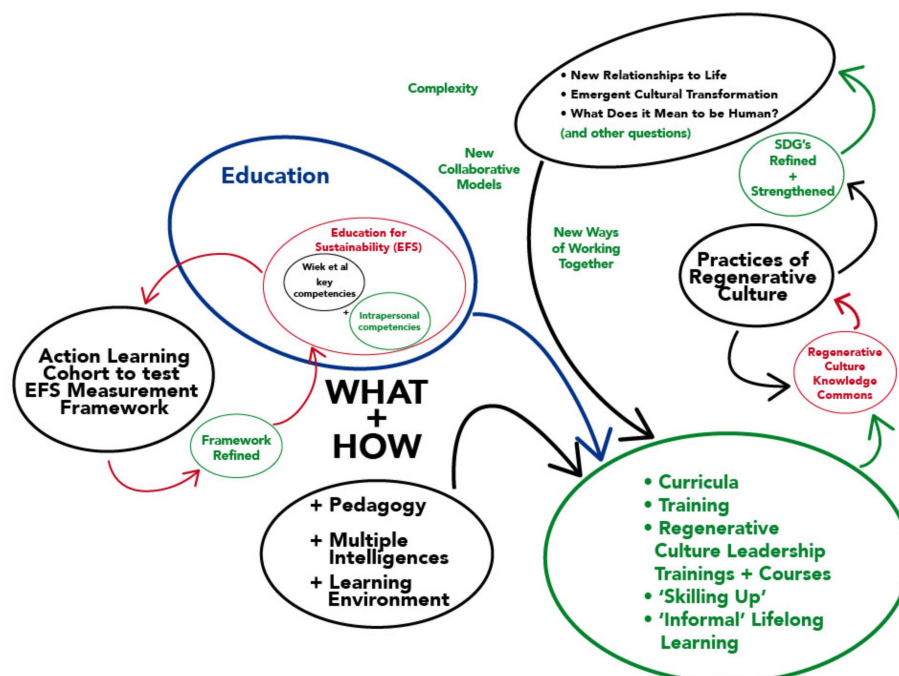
Complexity

• New Relationships to Life
• Emergent Cultural Transformation
• What Does it Mean to be Human?
(and other questions)

New Collaborative Models

SDG's Refined + Strengthened

Education

Education for Sustainability (EFS)

Wiek et al key competencies

+

Intrapersonal competencies

New Ways of Working Together

Practices of Regenerative Culture

Regenerative Culture Knowledge Commons

Action Learning Cohort to test EFS Measurement Framework

Framework Refined

WHAT + HOW

+ Pedagogy
+ Multiple Intelligences
+ Learning Environment

• Curricula
• Training
• Regenerative Culture Leadership Trainings + Courses
• 'Skilling Up'
• 'Informal' Lifelong Learning